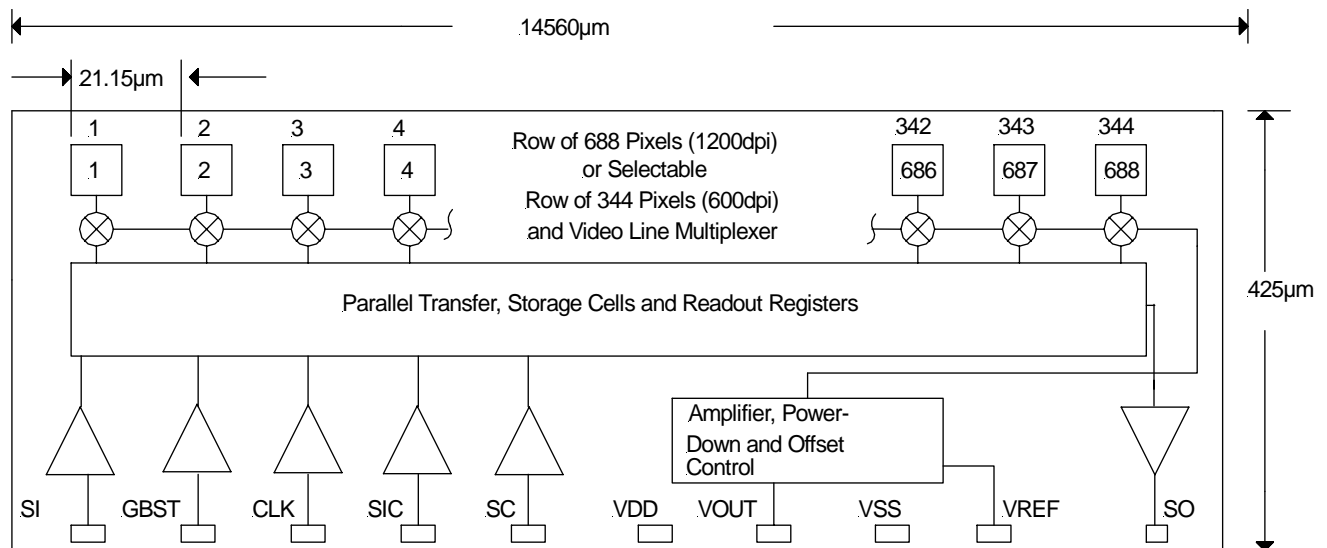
14560µm

21.15µm

1 2 3 4

1 2 3 4

Row of 688 Pixels (1200dpi) or Selectable Row of 344 Pixels (600dpi) and Video Line Multiplexer

342 343 344

686 687 688

425µm

Parallel Transfer, Storage Cells and Readout Registers

Amplifier, Power-Down and Offset Control

SI GBST CLK SIC SC VDD VOUT VSS VREF SO